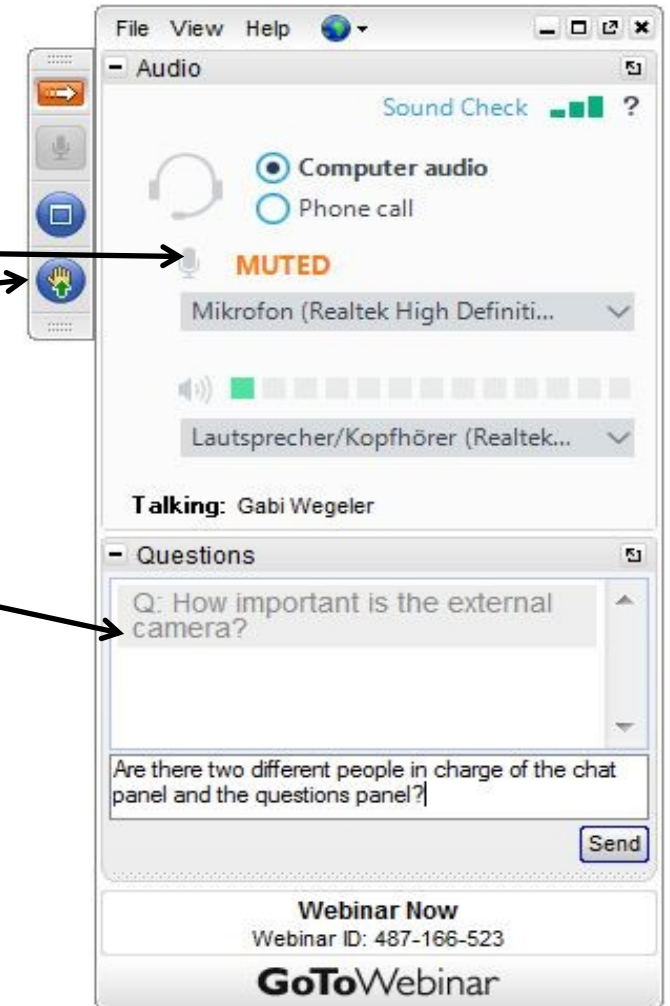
File View Help

Audio

Sound Check ?

Computer audio
Phone call

MUTED

Mikrofon (Realtek High Definiti...

Lautsprecher/Kopfhörer (Realtek...

Talking: Gabi Wegeler

Questions

Q: How important is the external camera?

Are there two different people in charge of the chat panel and the questions panel?

Send

Webinar Now
Webinar ID: 487-166-523

GoToWebinar